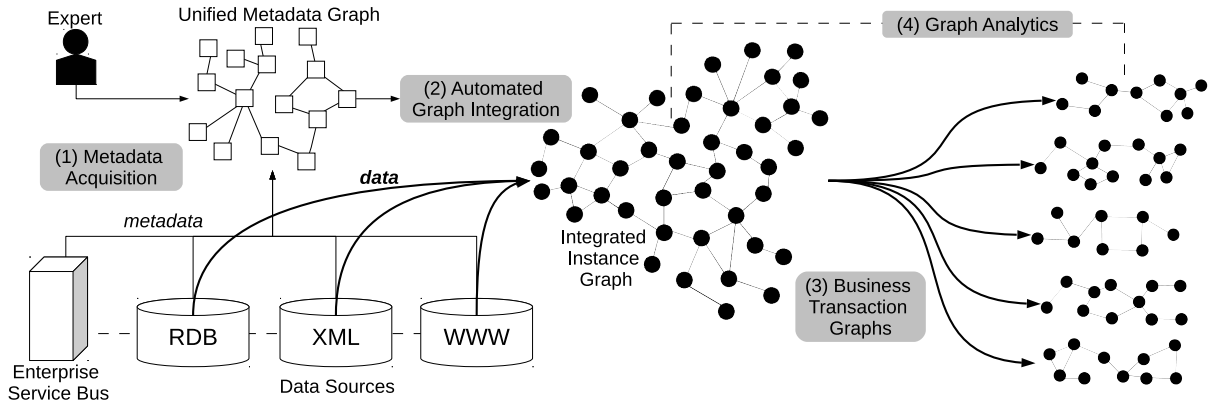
Expert

Unified Metadata Graph

(4) Graph Analytics

(2) Automated Graph Integration

(1) Metadata Acquisition

data

metadata

Integrated Instance Graph

(3) Business Transaction Graphs

RDB

XML

WWW

Enterprise Service Bus

Data Sources